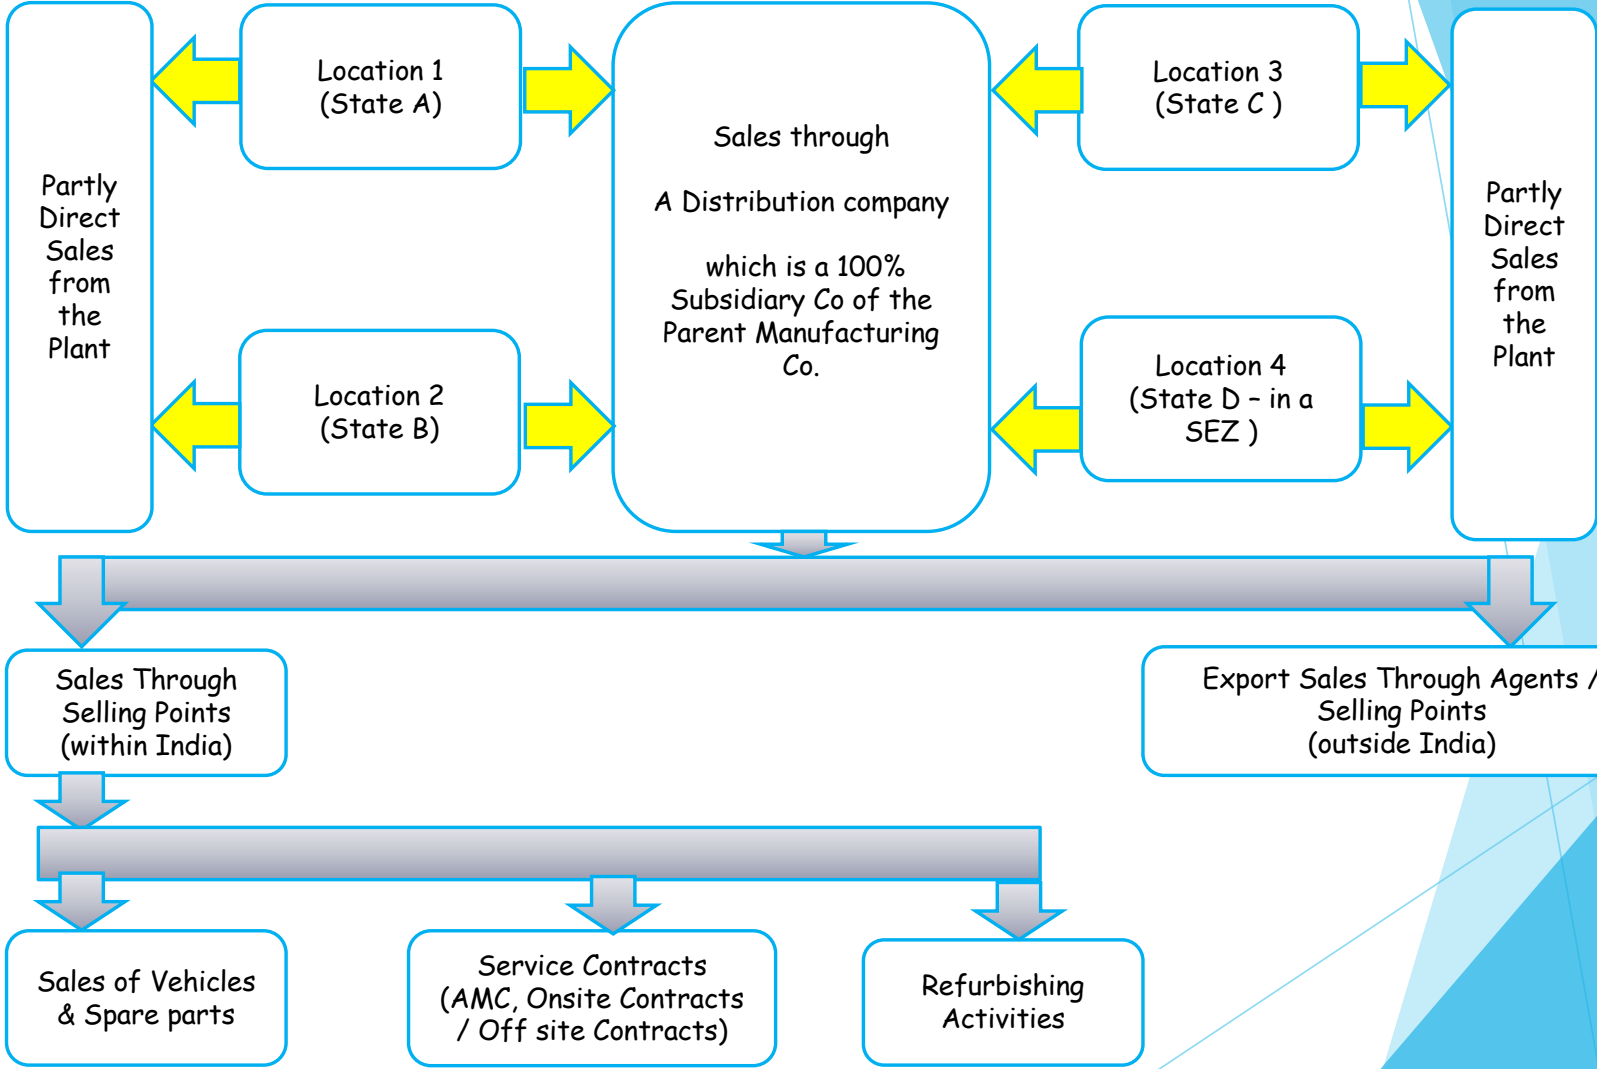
Partly Direct Sales from the Plant

Location 1 (State A)

Location 2 (State B)

Sales through

A Distribution company

which is a 100% Subsidiary Co of the Parent Manufacturing Co.

Location 3 (State C )

Location 4 (State D – in a SEZ )

Partly Direct Sales from the Plant

Sales Through Selling Points (within India)

Export Sales Through Agents / Selling Points (outside India)

Sales of Vehicles & Spare parts

Service Contracts (AMC, Onsite Contracts / Off site Contracts)

Refurbishing Activities